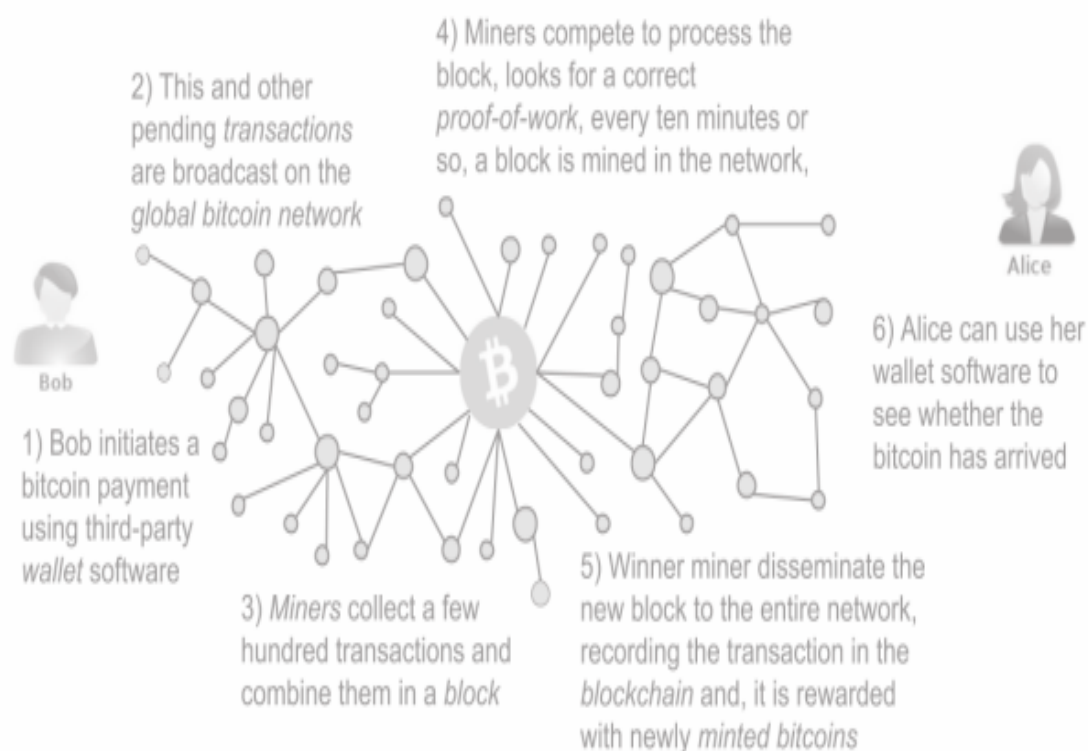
Bob

1) Bob initiates a bitcoin payment using third-party wallet software

2) This and other pending transactions are broadcast on the global bitcoin network

3) Miners collect a few hundred transactions and combine them in a block

4) Miners compete to process the block, looks for a correct proof-of-work, every ten minutes or so, a block is mined in the network,

5) Winner miner disseminate the new block to the entire network, recording the transaction in the blockchain and, it is rewarded with newly minted bitcoins

Alice

6) Alice can use her wallet software to see whether the bitcoin has arrived